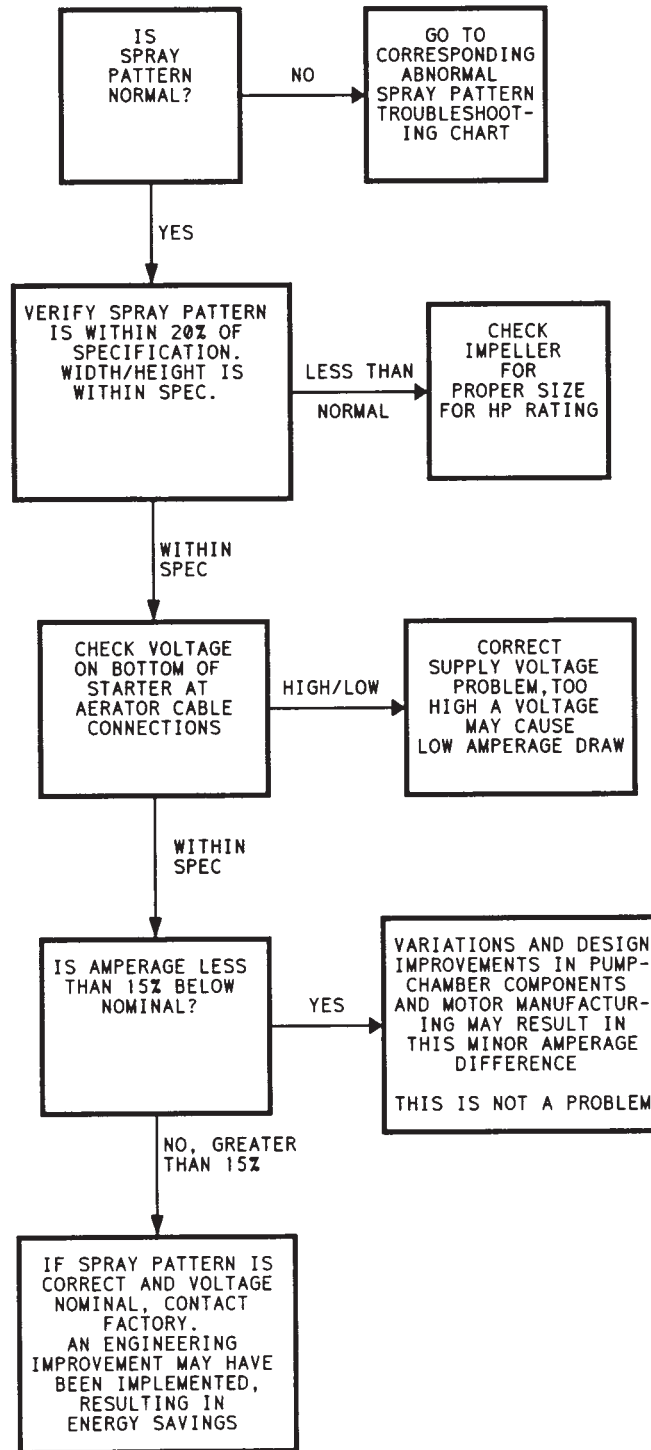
IS SPRAY PATTERN NORMAL?

NO

GO TO CORRESPONDING ABNORMAL SPRAY PATTERN TROUBLESHOOTING CHART

YES

VERIFY SPRAY PATTERN IS WITHIN 20% OF SPECIFICATION. WIDTH/HEIGHT IS WITHIN SPEC.

LESS THAN NORMAL

CHECK IMPELLER FOR PROPER SIZE FOR HP RATING

WITHIN SPEC

CHECK VOLTAGE ON BOTTOM OF STARTER AT AERATOR CABLE CONNECTIONS

HIGH/LOW

CORRECT SUPPLY VOLTAGE PROBLEM,TOO HIGH A VOLTAGE MAY CAUSE LOW AMPERAGE DRAW

WITHIN SPEC

IS AMPERAGE LESS THAN 15% BELOW NOMINAL?

YES

VARIATIONS AND DESIGN IMPROVEMENTS IN PUMP-CHAMBER COMPONENTS AND MOTOR MANUFACTURING MAY RESULT IN THIS MINOR AMPERAGE DIFFERENCE

THIS IS NOT A PROBLEM

NO, GREATER THAN 15%

IF SPRAY PATTERN IS CORRECT AND VOLTAGE NOMINAL, CONTACT FACTORY. AN ENGINEERING IMPROVEMENT MAY HAVE BEEN IMPLEMENTED, RESULTING IN ENERGY SAVINGS